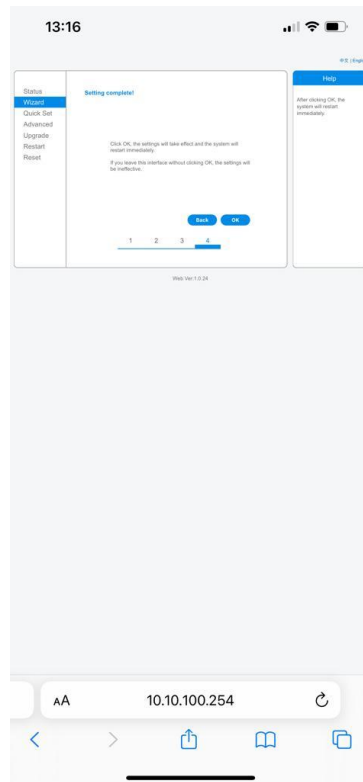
13:16

中文 | Engl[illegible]

Status
Wizard
Quick Set
Advanced
Upgrade
Restart
Reset

Setting complete!

Click OK, the settings will take effect and the system will restart immediately.

If you leave this interface without clicking OK, the settings will be ineffective.

Back OK

1 2 3 4

Help

After clicking OK, the system will restart immediately.

Web Ver:1.0.24

AA 10.10.100.254